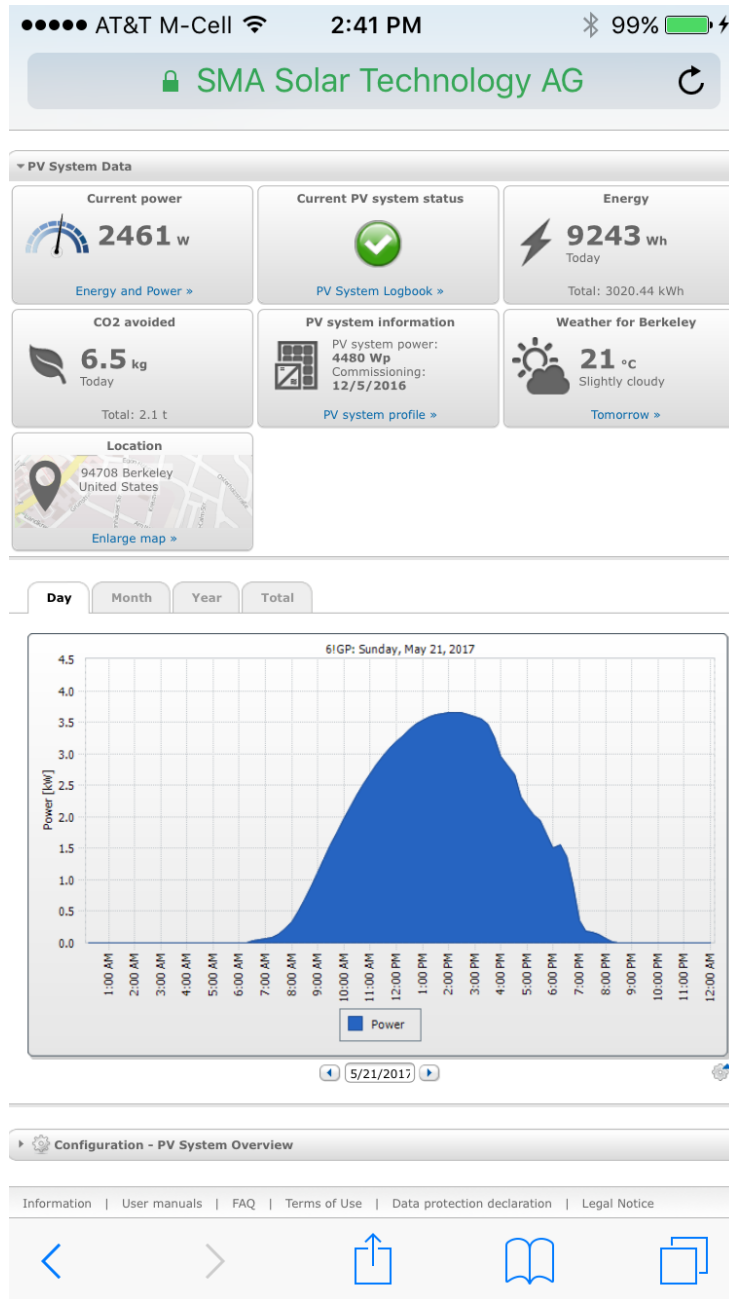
●●●●● AT&T M-Cell 2:41 PM 99%

SMA Solar Technology AG

PV System Data

Current power
2461 W
Energy and Power »

Current PV system status
PV System Logbook »

Energy
9243 Wh
Today
Total: 3020.44 kWh

CO2 avoided
6.5 kg
Today
Total: 2.1 t

PV system information
PV system power:
4480 Wp
Commissioning:
12/5/2016
PV system profile »

Weather for Berkeley
21 °C
Slightly cloudy
Tomorrow »

Location
94708 Berkeley
United States
Enlarge map »

Day | Month | Year | Total

6!GP: Sunday, May 21, 2017

Power [kW]
4.5
4.0
3.5
3.0
2.5
2.0
1.5
1.0
0.5
0.0

1:00 AM
2:00 AM
3:00 AM
4:00 AM
5:00 AM
6:00 AM
7:00 AM
8:00 AM
9:00 AM
10:00 AM
11:00 AM
12:00 PM
1:00 PM
2:00 PM
3:00 PM
4:00 PM
5:00 PM
6:00 PM
7:00 PM
8:00 PM
9:00 PM
10:00 PM
11:00 PM
12:00 AM

Power

5/21/2017

Configuration - PV System Overview

Information | User manuals | FAQ | Terms of Use | Data protection declaration | Legal Notice